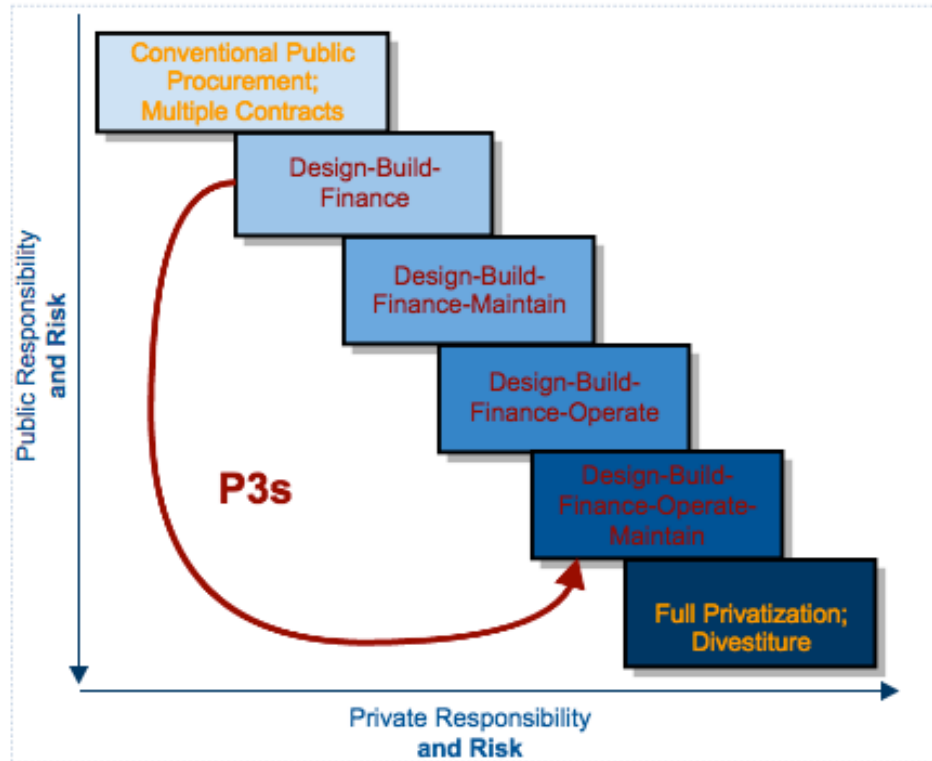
Public Responsibility and Risk

Conventional Public Procurement; Multiple Contracts

Design-Build-Finance

Design-Build-Finance-Maintain

Design-Build-Finance-Operate

Design-Build-Finance-Operate-Maintain

Full Privatization; Divestiture

P3s

Private Responsibility and Risk